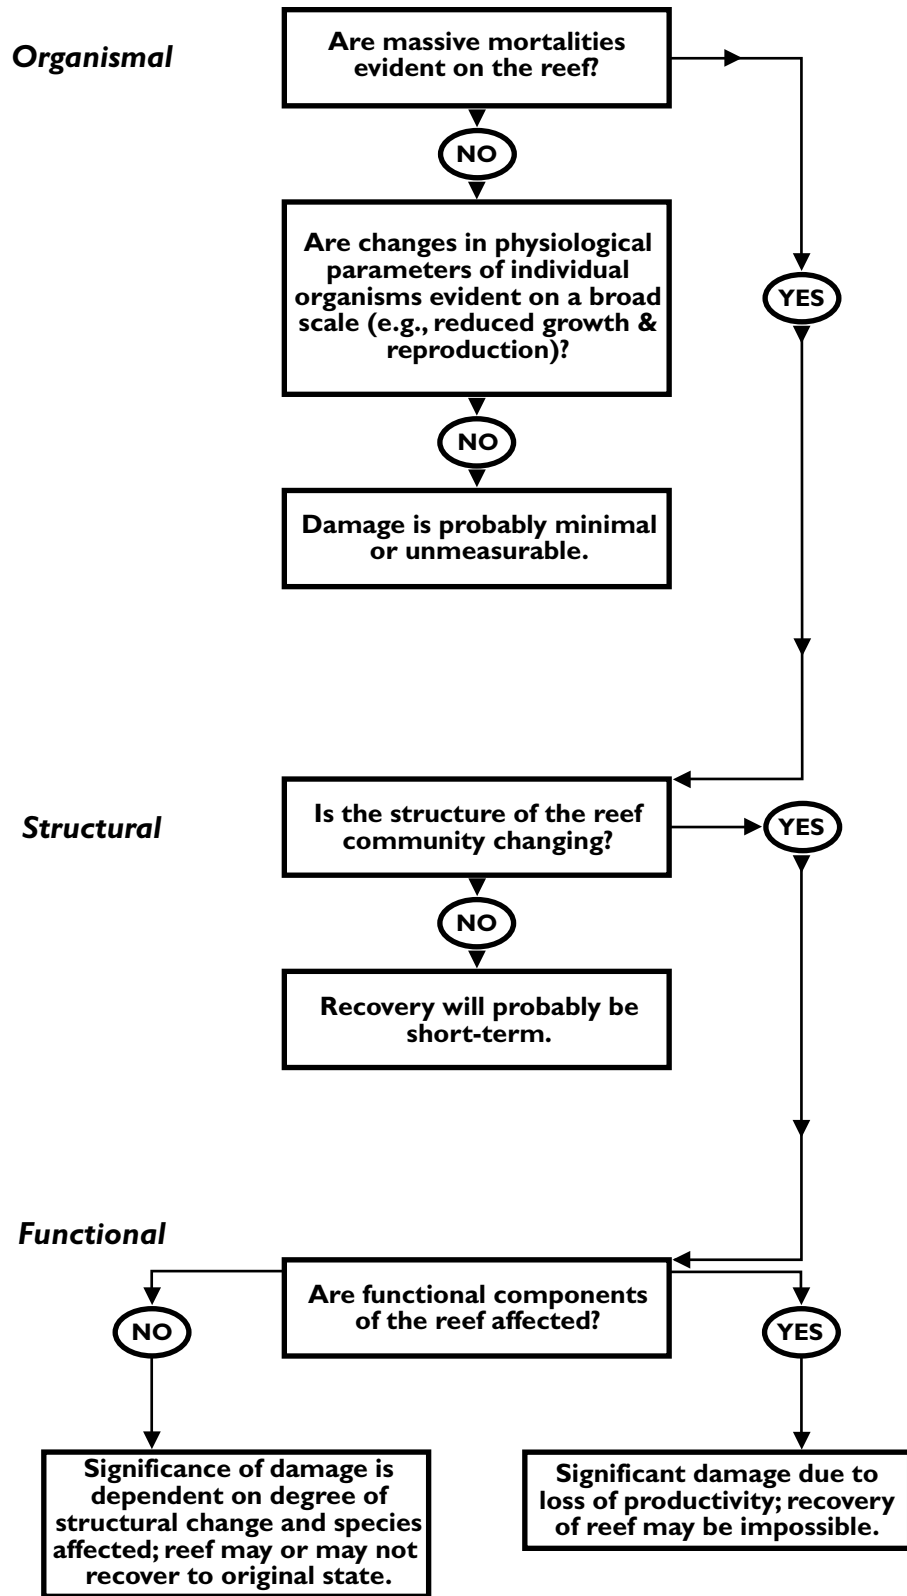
Organismal

Are massive mortalities evident on the reef?

NO

YES

Are changes in physiological parameters of individual organisms evident on a broad scale (e.g., reduced growth & reproduction)?

NO

Damage is probably minimal or unmeasurable.

Structural

Is the structure of the reef community changing?

YES

NO

Recovery will probably be short-term.

Functional

Are functional components of the reef affected?

NO

YES

Significance of damage is dependent on degree of structural change and species affected; reef may or may not recover to original state.

Significant damage due to loss of productivity; recovery of reef may be impossible.